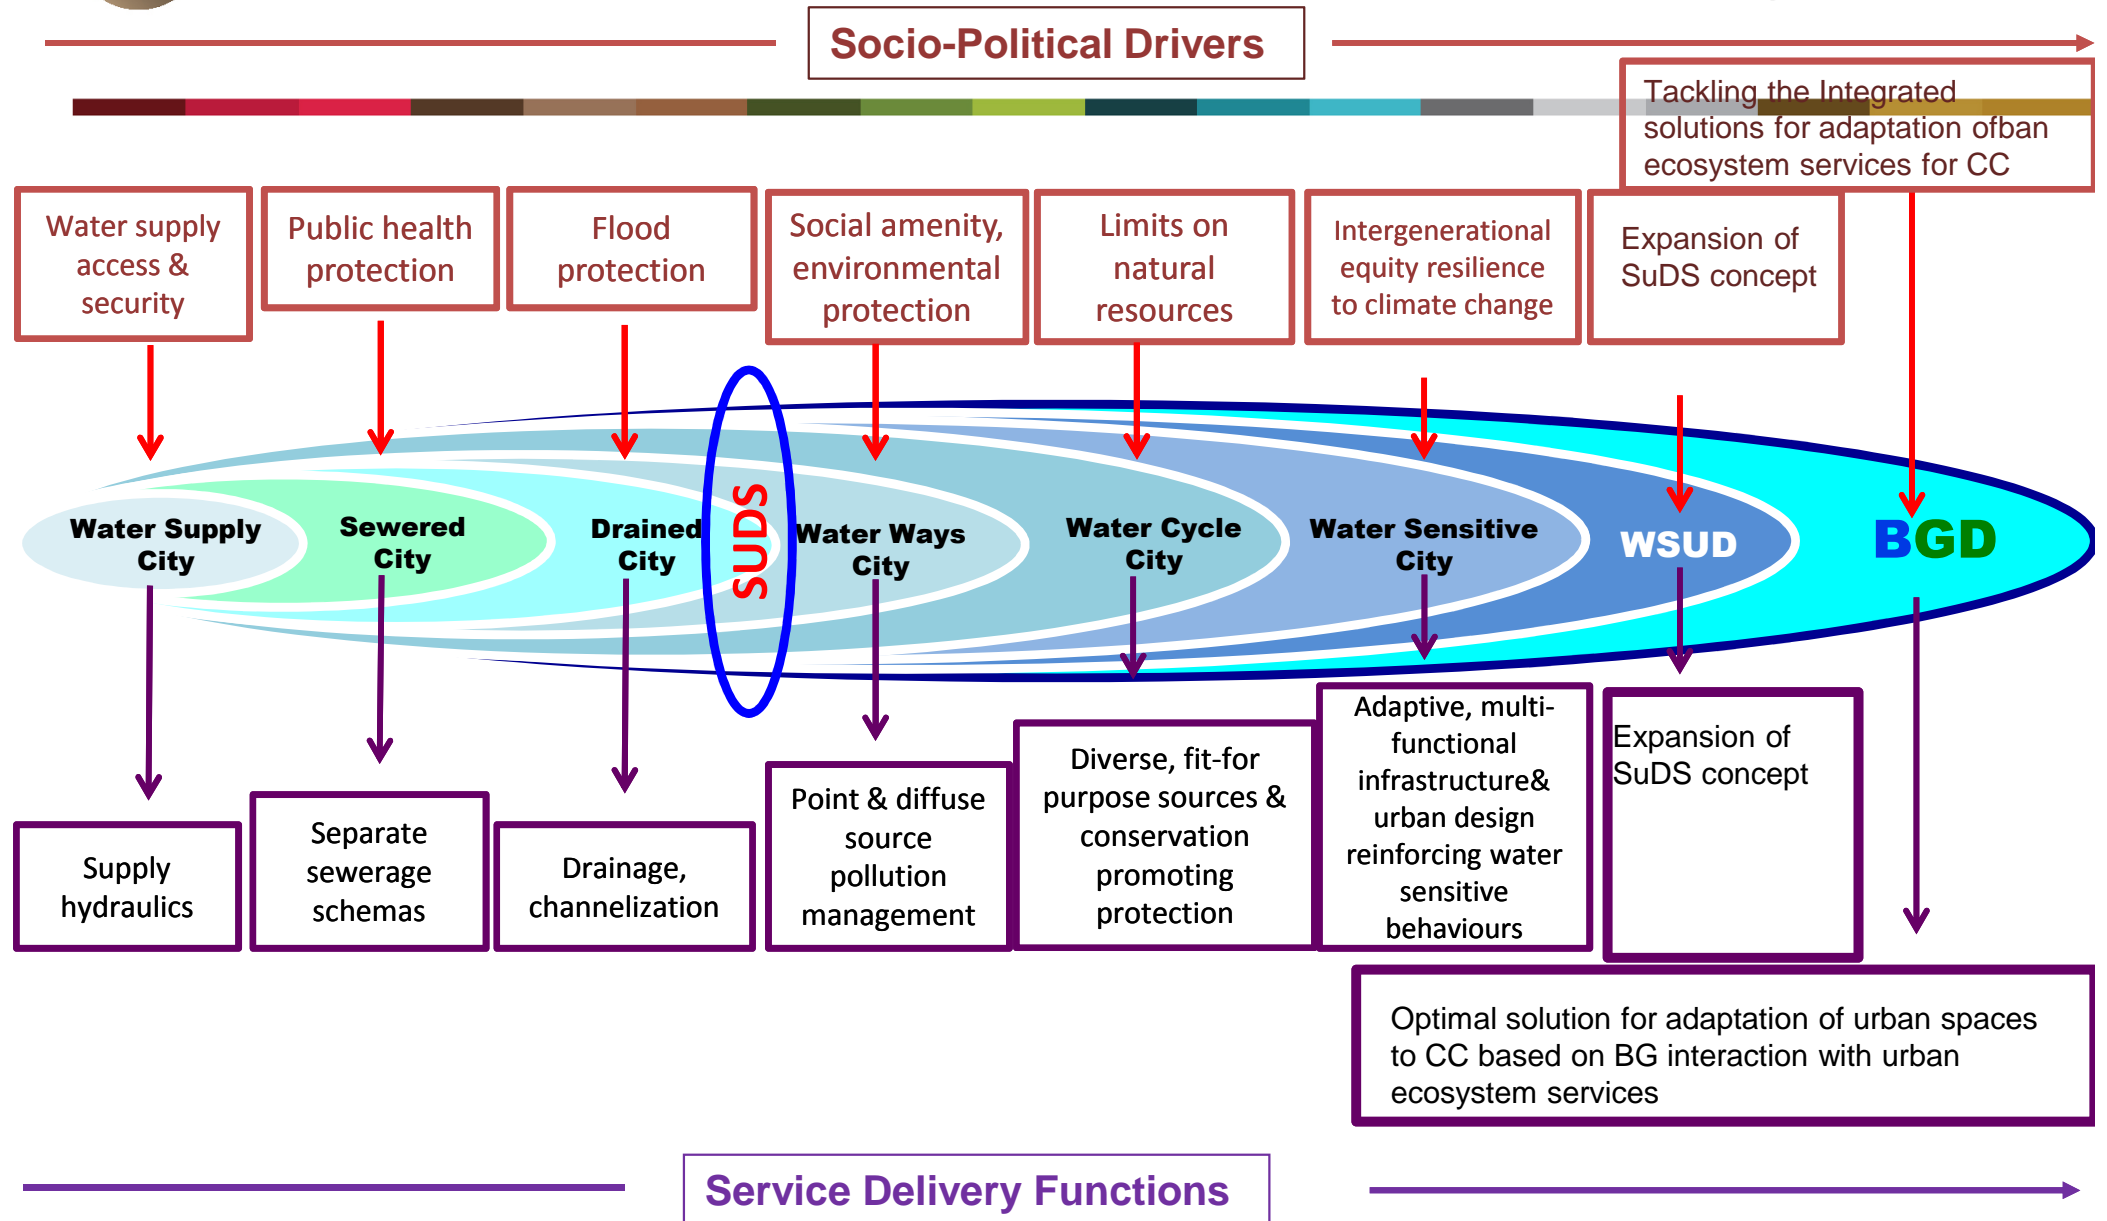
Socio-Political Drivers

Tackling the Integrated solutions for adaptation ofban ecosystem services for CC

Water supply access & security

Public health protection

Flood protection

Social amenity, environmental protection

Limits on natural resources

Intergenerational equity resilience to climate change

Expansion of SuDS concept

Water Supply City

Sewered City

Drained City

SUDS

Water Ways City

Water Cycle City

Water Sensitive City

WSUD

BGD

Supply hydraulics

Separate sewerage schemas

Drainage, channelization

Point & diffuse source pollution management

Diverse, fit-for purpose sources & conservation promoting protection

Adaptive, multi-functional infrastructure& urban design reinforcing water sensitive behaviours

Expansion of SuDS concept

Optimal solution for adaptation of urban spaces to CC based on BG interaction with urban ecosystem services

Service Delivery Functions